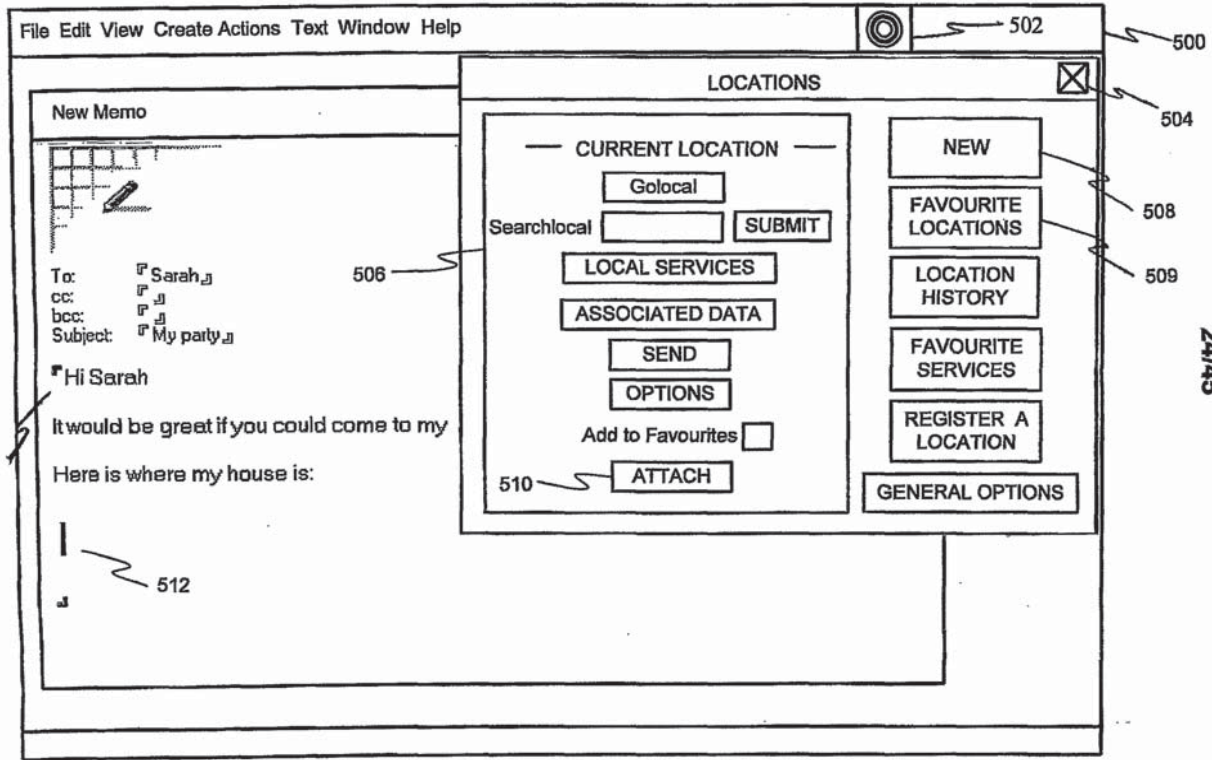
File Edit View Create Actions Text Window Help

502

500

LOCATIONS

504

New Memo

CURRENT LOCATION

Golocal

Searchlocal SUBMIT

LOCAL SERVICES

ASSOCIATED DATA

SEND

OPTIONS

Add to Favourites

ATTACH

510

506

NEW

FAVOURITE LOCATIONS

LOCATION HISTORY

FAVOURITE SERVICES

REGISTER A LOCATION

GENERAL OPTIONS

508

509

To: Sarah
cc:
bcc:
Subject: My party

Hi Sarah

It would be great if you could come to my

Here is where my house is:

512

24/45